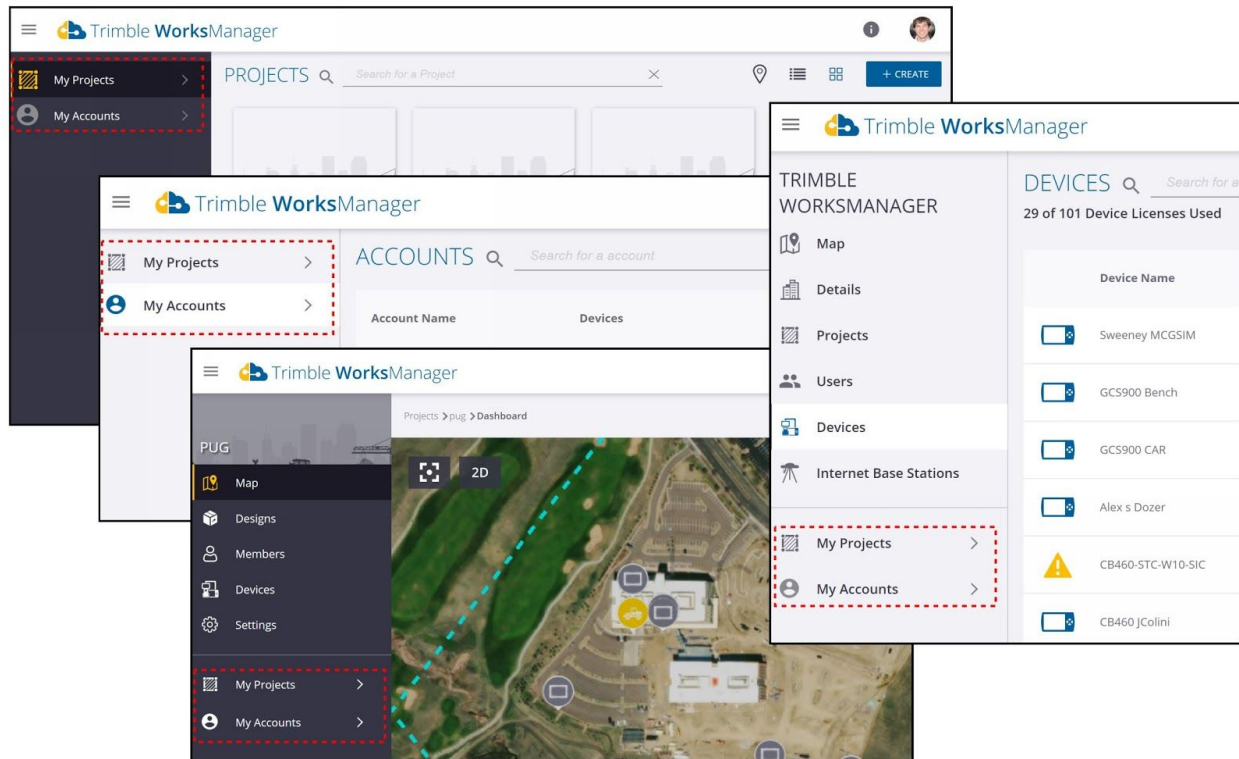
Trimble WorksManager

My Projects
My Accounts

PROJECTS
Search for a Project
+ CREATE

Trimble WorksManager

My Projects
My Accounts

ACCOUNTS
Search for a account

Account Name
Devices

Trimble WorksManager

PUG
Map
Designs
Members
Devices
Settings
My Projects
My Accounts

Projects > pug > Dashboard

2D

Trimble WorksManager

TRIMBLE WORKSMANAGER
Map
Details
Projects
Users
Devices
Internet Base Stations
My Projects
My Accounts

DEVICES
Search for a
29 of 101 Device Licenses Used

Device Name
Sweeney MCGSIM
GCS900 Bench
GCS900 CAR
Alex s Dozer
CB460-STC-W10-SIC
CB460 JColini